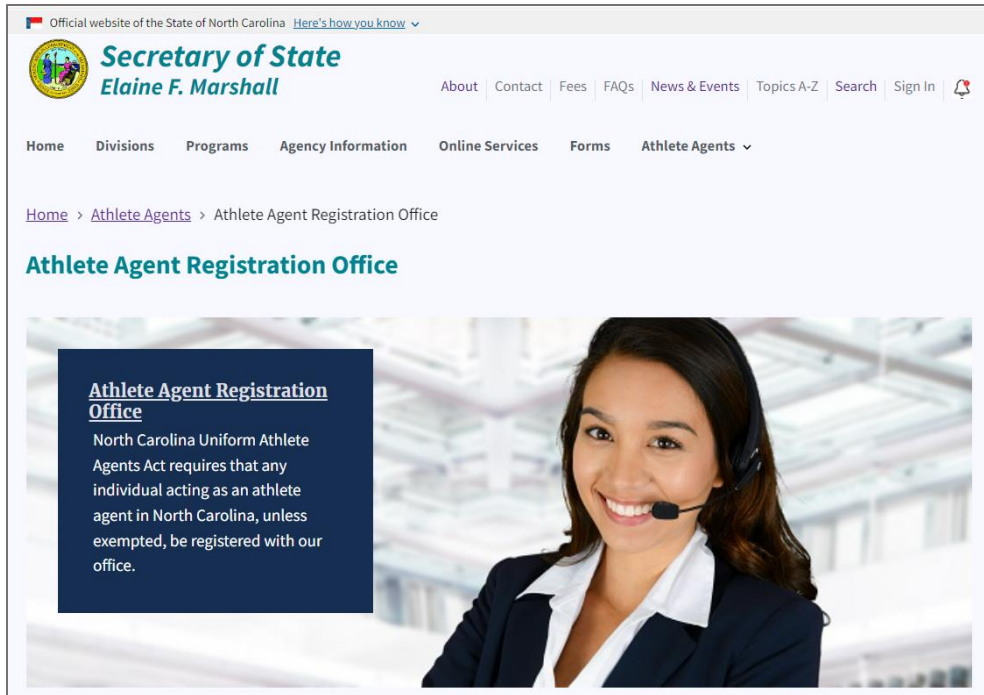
Official website of the State of North Carolina Here's how you know

Secretary of State
Elaine F. Marshall

About | Contact | Fees | FAQs | News & Events | Topics A-Z | Search | Sign In

Home Divisions Programs Agency Information Online Services Forms Athlete Agents

Home › Athlete Agents › Athlete Agent Registration Office

Athlete Agent Registration Office

Athlete Agent Registration Office

North Carolina Uniform Athlete Agents Act requires that any individual acting as an athlete agent in North Carolina, unless exempted, be registered with our office.